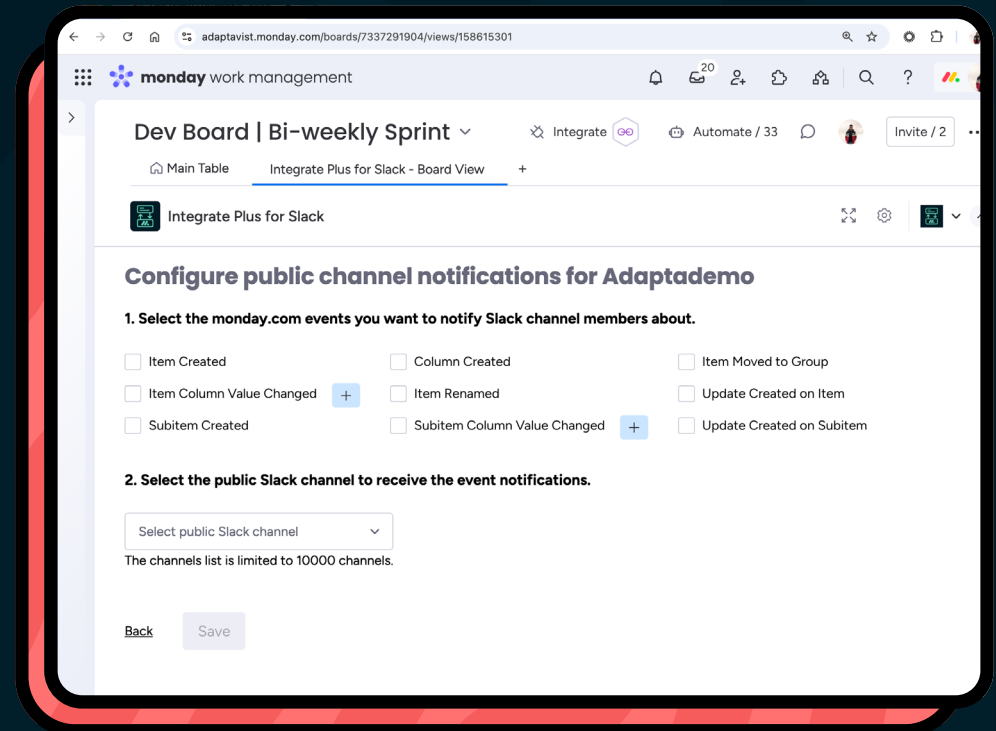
adaptavist.monday.com/boards/7337291904/views/158615301

monday work management

20

Dev Board | Bi-weekly Sprint

Integrate

Automate / 33

Invite / 2

Main Table

Integrate Plus for Slack - Board View

+

Integrate Plus for Slack

Configure public channel notifications for Adaptademo

1. Select the monday.com events you want to notify Slack channel members about.

Item Created

Column Created

Item Moved to Group

Item Column Value Changed

+

Item Renamed

Update Created on Item

Subitem Created

Subitem Column Value Changed

+

Update Created on Subitem

2. Select the public Slack channel to receive the event notifications.

Select public Slack channel

The channels list is limited to 10000 channels.

Back

Save